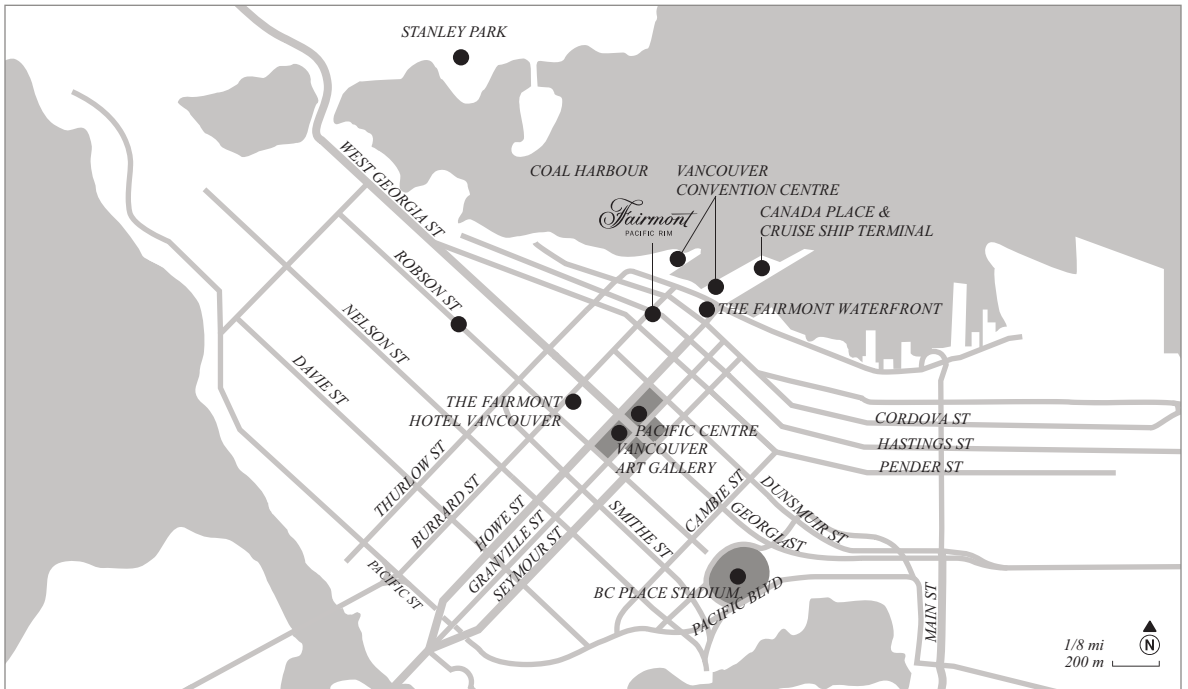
STANLEY PARK

WEST GEORGIA ST

COAL HARBOUR

VANCOUVER CONVENTION CENTRE

Fairmont
PACIFIC RIM

CANADA PLACE & CRUISE SHIP TERMINAL

ROBSON ST

THE FAIRMONT WATERFRONT

NELSON ST

DAVIE ST

THE FAIRMONT HOTEL VANCOUVER

CORDOVA ST

PACIFIC CENTRE

HASTINGS ST

VANCOUVER ART GALLERY

PENDER ST

THURLOW ST

BURRARD ST

DUNSMUIR ST

CAMBIE ST

GEORGIA ST

HOWE ST

SMITHE ST

GRANVILLE ST

SEYMOUR ST

PACIFIC ST

BC PLACE STADIUM

PACIFIC BLVD

MAIN ST

1/8 mi
200 m

N